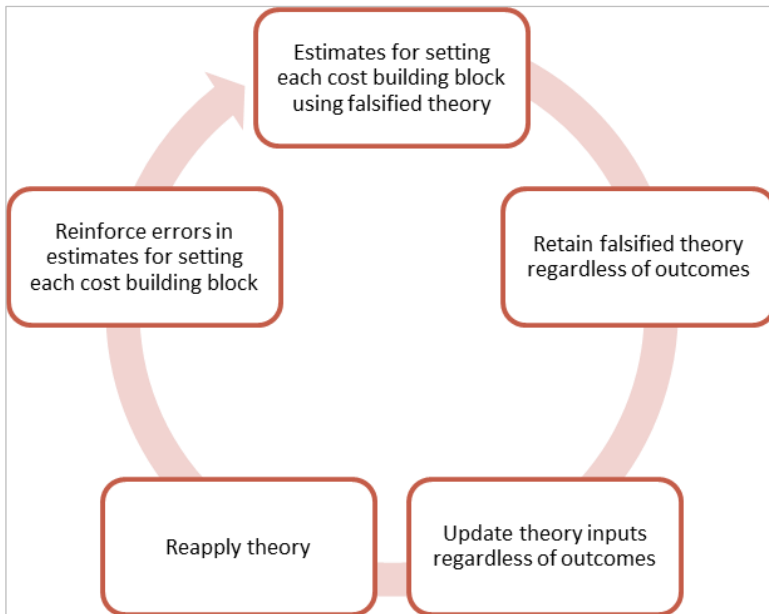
Estimates for setting each cost building block using falsified theory

Retain falsified theory regardless of outcomes

Update theory inputs regardless of outcomes

Reapply theory

Reinforce errors in estimates for setting each cost building block